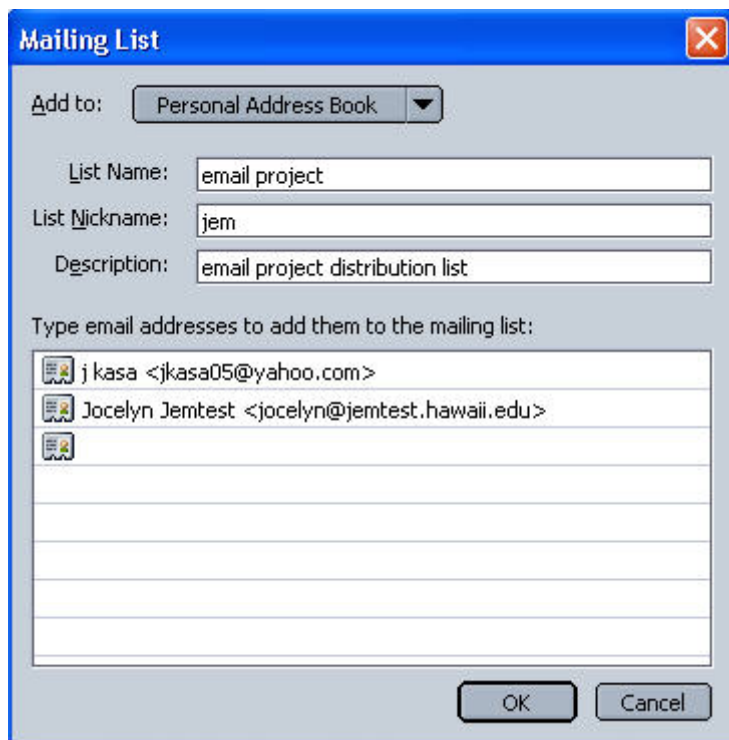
Mailing List

Add to: Personal Address Book

List Name: email project

List Nickname: jem

Description: email project distribution list

Type email addresses to add them to the mailing list:

j kasa <jkasa05@yahoo.com>

Jocelyn Jemtest <jocelyn@jemtest.hawaii.edu>

OK Cancel